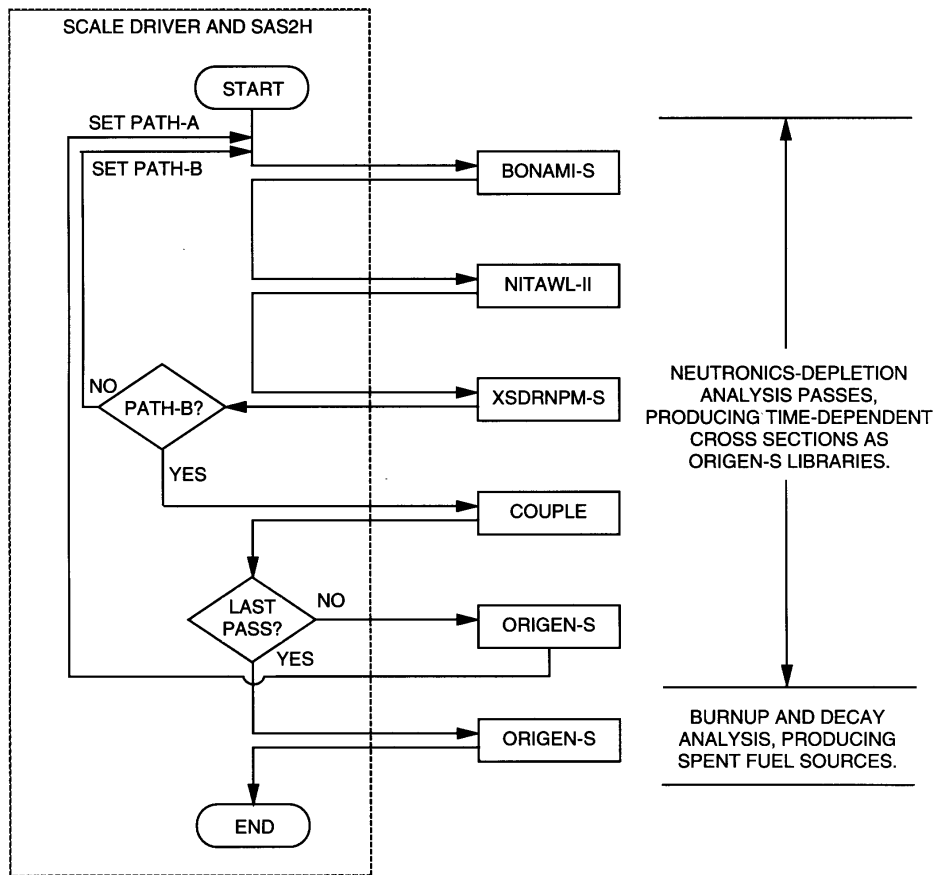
SCALE DRIVER AND SAS2H

START

SET PATH-A

SET PATH-B

BONAMI-S

NITAWL-II

NO

PATH-B?

XSDRNPM-S

YES

COUPLE

LAST PASS?

NO

ORIGEN-S

YES

ORIGEN-S

END

NEUTRONICS-DEPLETION ANALYSIS PASSES, PRODUCING TIME-DEPENDENT CROSS SECTIONS AS ORIGEN-S LIBRARIES.

BURNUP AND DECAY ANALYSIS, PRODUCING SPENT FUEL SOURCES.